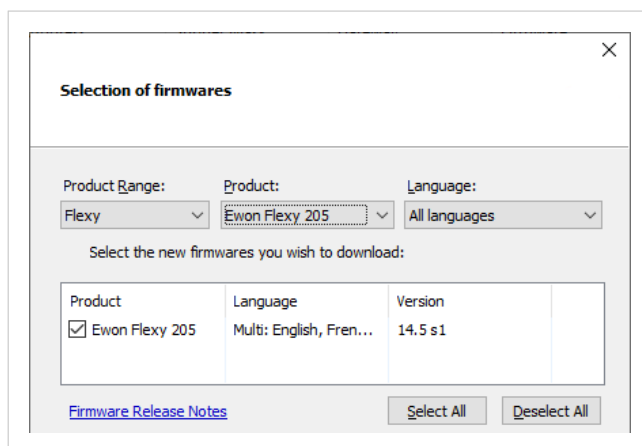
×

Selection of firmwares

Product Range:
Flexy

Product:
Ewon Flexy 205

Language:
All languages

Select the new firmwares you wish to download:

| Product | Language | Version |
|---|---|---|
| ☑ Ewon Flexy 205 | Multi: English, Fren... | 14.5 s1 |

Firmware Release Notes

Select All

Deselect All